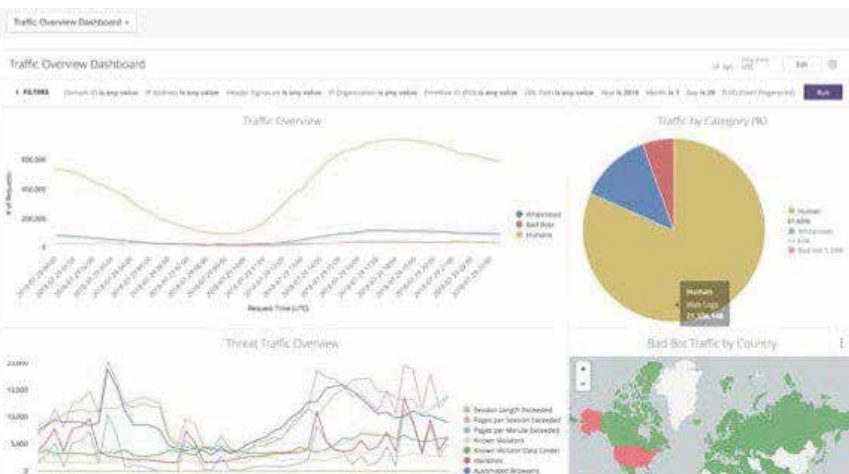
Traffic Overview Dashboard ▾

Traffic Overview Dashboard

Edit

‹ FILTERS  Domain ID is any value  IP Address is any value  Header Signature is any value  IP Organization is any value  Primitive ID (PID) is any value  URL Path is any value  Year is 2018  Month is 7  Day is 29  TLD (Client Fingerprint)  Run

Traffic Overview

600,000
400,000
200,000
0

# of Requests

Request Time (UTC)

Whitelisted
Bad Bot
Humans

Traffic by Category (%)

Human
Whitelisted
Bad Bot

Human
Web Logs
21,326,148

Threat Traffic Overview

20,000
15,000
10,000
5,000
0

Session Length Exceeded
Pages per Session Exceeded
Pages per Minute Exceeded
Known Violators
Known Violator Data Center
Identities
Automated Browsers

Bad Bot Traffic by Country

+
-